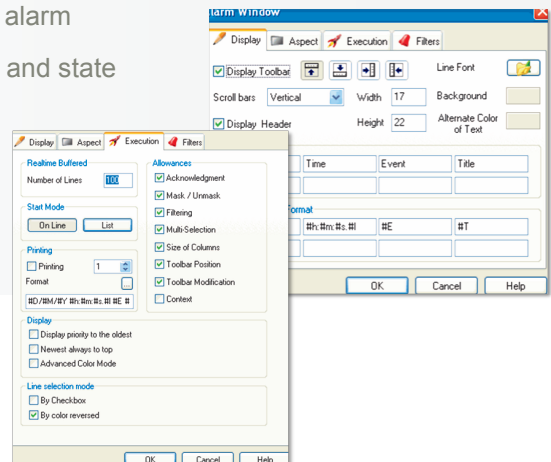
alarm

and state

larm Window

Display | Aspect | Execution | Filters

Display Toolbar

Line Font

Scroll bars Vertical

Width 17

Background

Display Header

Height 22

Alternate Color of Text

Time | Event | Title

Format

#h:#m:#s.#l | #E | #T

OK | Cancel | Help

Display | Aspect | Execution | Filters

Realtime Buffered

Number of Lines 100

Start Mode

On Line | List

Printing

Printing 1

Format ...

#D/#M/#Y #h:#m:#s.#l #E #

Allowances

Acknowledgment

Mask / Unmask

Filtering

Multi-Selection

Size of Columns

Toolbar Position

Toolbar Modification

Context

Display

Display priority to the oldest

Newest always to top

Advanced Color Mode

Line selection mode

By Checkbox

By color reversed

OK | Cancel | Help